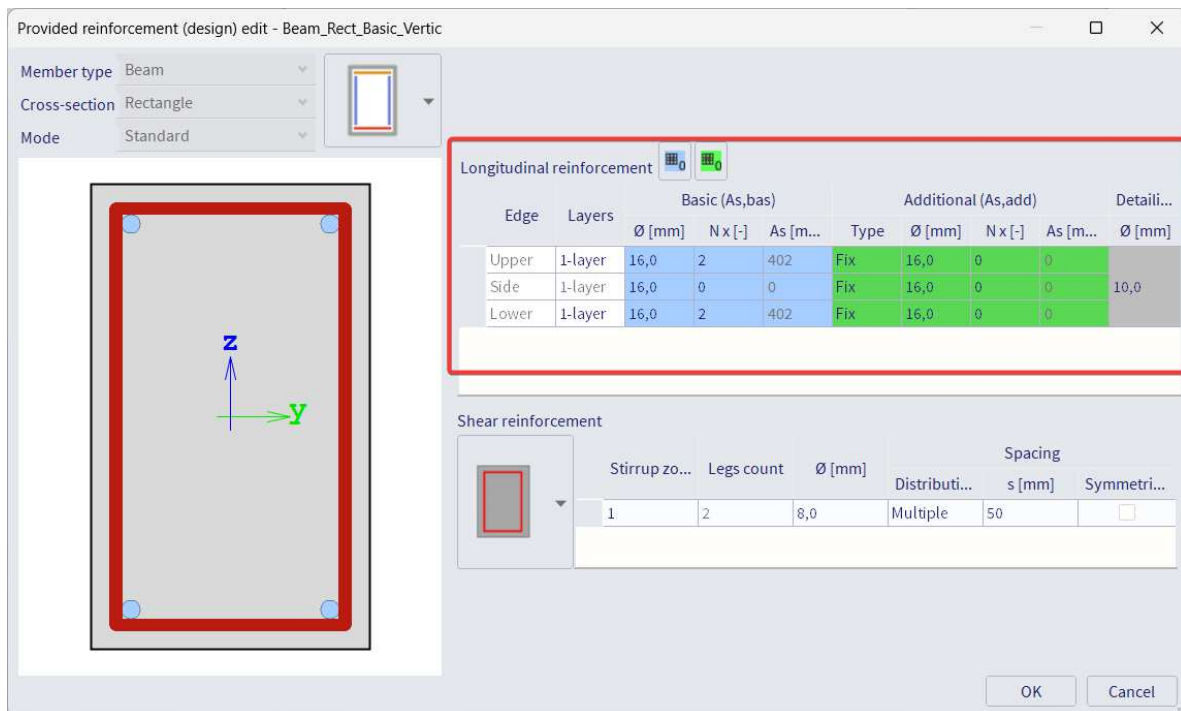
Provided reinforcement (design) edit - Beam_Rect_Basic_Vertic

Member type Beam
Cross-section Rectangle
Mode Standard

z
y

Longitudinal reinforcement

| Edge | Layers | Basic (As,bas) Ø [mm] | N x [-] | As [m... | Additional (As,add) Type | Ø [mm] | N x [-] | As [m... | Detaili... Ø [mm] |
|---|---|---|---|---|---|---|---|---|---|
| Upper | 1-layer | 16,0 | 2 | 402 | Fix | 16,0 | 0 | 0 | |
| Side | 1-layer | 16,0 | 0 | 0 | Fix | 16,0 | 0 | 0 | 10,0 |
| Lower | 1-layer | 16,0 | 2 | 402 | Fix | 16,0 | 0 | 0 | |

Shear reinforcement

| Stirrup zo... | Legs count | Ø [mm] | Spacing Distributi... | s [mm] | Symmetri... |
|---|---|---|---|---|---|
| 1 | 2 | 8,0 | Multiple | 50 | |

OK
Cancel